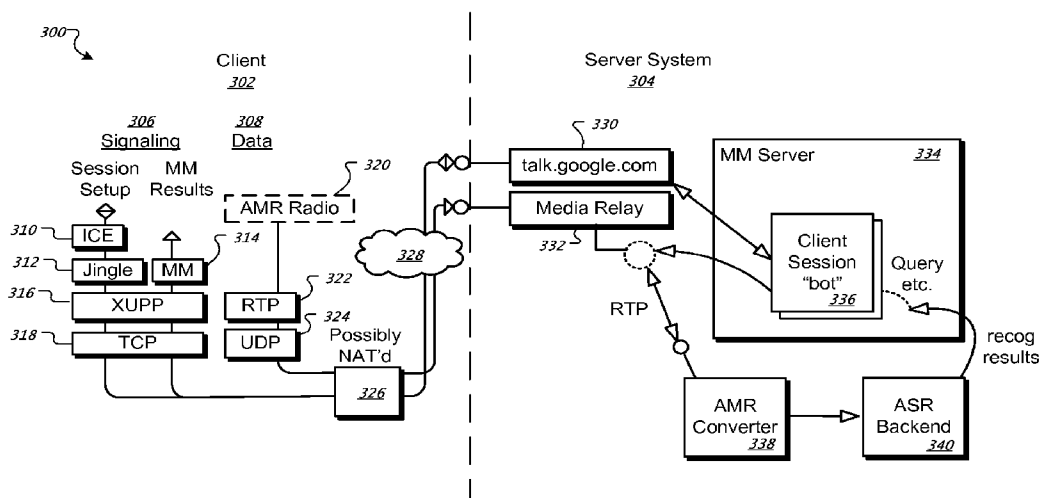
300

Client
302

306
Signaling

308
Data

Session Setup

MM Results

320

AMR Radio

310 ICE

312 Jingle

MM 314

316 XUPP

318 TCP

RTP 322

UDP 324

Possibly NAT'd

328

326

Server System
304

330

talk.google.com

Media Relay

332

MM Server 334

Client Session "bot" 336

Query etc.

RTP

recog results

AMR Converter 338

ASR Backend 340